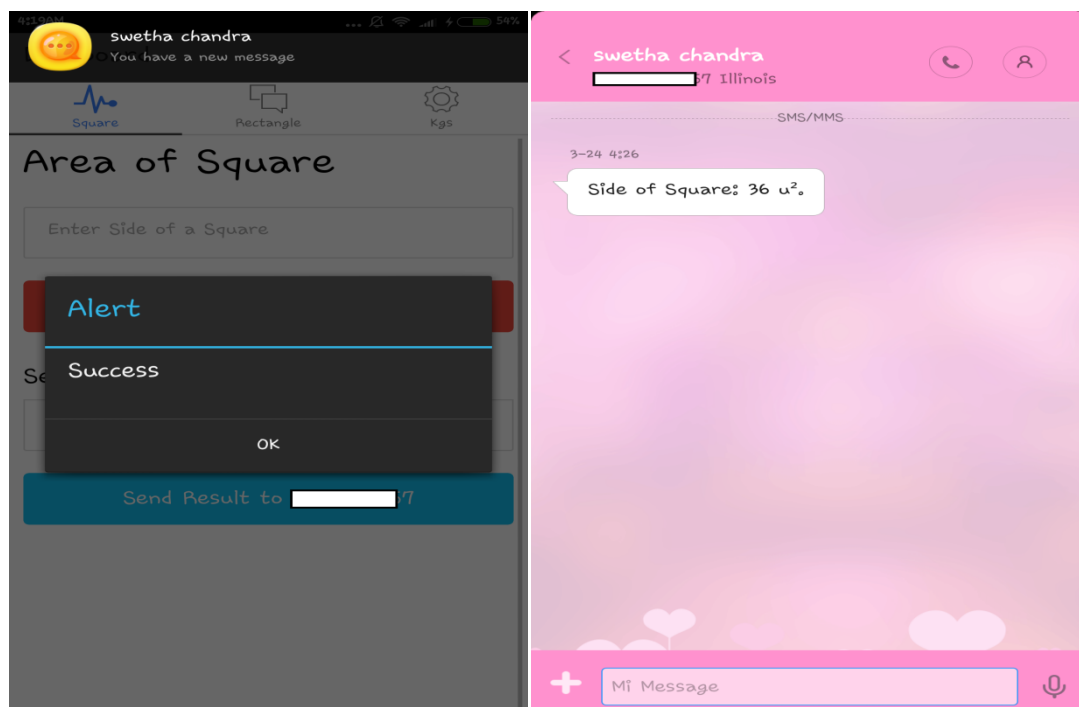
4:19PM

54%

swetha chandra
You have a new message

Square

Rectangle

Kgs

Area of Square

Enter Side of a Square

Se

Alert

Success

OK

Send Result to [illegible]37

<

swetha chandra
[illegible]37 Illinois

SMS/MMS

3-24 4:26

Side of Square: 36 $u^2$.

+

Mi Message